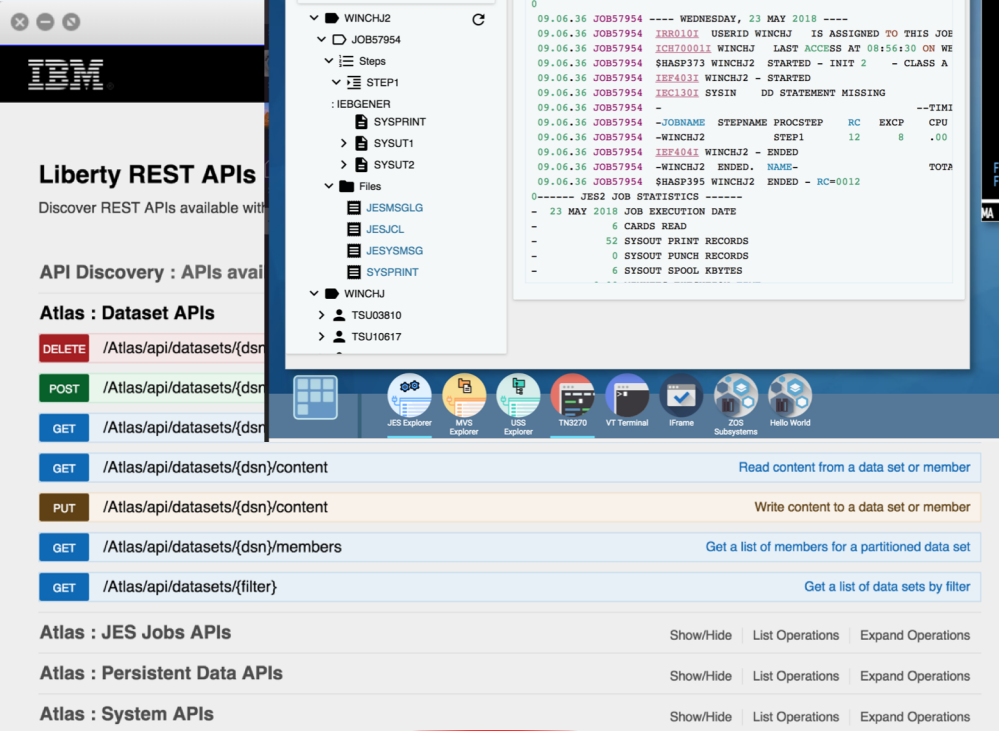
IBM

Liberty REST APIs
Discover REST APIs available with

API Discovery : APIs avai

Atlas : Dataset APIs

DELETE /Atlas/api/datasets/{dsn

POST /Atlas/api/datasets/{dsn

GET /Atlas/api/datasets/{dsn

WINCHJ2
JOB57954
Steps
STEP1
: IEBGENER
SYSPRINT
SYSUT1
SYSUT2
Files
JESMSGLG
JESJCL
JESYSMSG
SYSPRINT
WINCHJ
TSU03810
TSU10617

0
09.06.36 JOB57954 ---- WEDNESDAY, 23 MAY 2018 ----
09.06.36 JOB57954 IRR010I USERID WINCHJ IS ASSIGNED TO THIS JOB
09.06.36 JOB57954 ICH70001I WINCHJ LAST ACCESS AT 08:56:30 ON WE
09.06.36 JOB57954 $HASP373 WINCHJ2 STARTED - INIT 2 - CLASS A
09.06.36 JOB57954 IEF403I WINCHJ2 - STARTED
09.06.36 JOB57954 IEC130I SYSIN DD STATEMENT MISSING
09.06.36 JOB57954 - --TIMI
09.06.36 JOB57954 -JOBNAME STEPNAME PROCSTEP RC EXCP CPU
09.06.36 JOB57954 -WINCHJ2 STEP1 12 8 .00
09.06.36 JOB57954 IEF404I WINCHJ2 - ENDED
09.06.36 JOB57954 -WINCHJ2 ENDED. NAME- TOTA
09.06.36 JOB57954 $HASP395 WINCHJ2 ENDED - RC=0012
0------ JES2 JOB STATISTICS ------
- 23 MAY 2018 JOB EXECUTION DATE
- 6 CARDS READ
- 52 SYSOUT PRINT RECORDS
- 0 SYSOUT PUNCH RECORDS
- 6 SYSOUT SPOOL KBYTES

JES Explorer
MVS Explorer
USS Explorer
TN3270
VT Terminal
IFrame
ZOS Subsystems
Hello World

GET /Atlas/api/datasets/{dsn}/content Read content from a data set or member

PUT /Atlas/api/datasets/{dsn}/content Write content to a data set or member

GET /Atlas/api/datasets/{dsn}/members Get a list of members for a partitioned data set

GET /Atlas/api/datasets/{filter} Get a list of data sets by filter

Atlas : JES Jobs APIs Show/Hide | List Operations | Expand Operations

Atlas : Persistent Data APIs Show/Hide | List Operations | Expand Operations

Atlas : System APIs Show/Hide | List Operations | Expand Operations